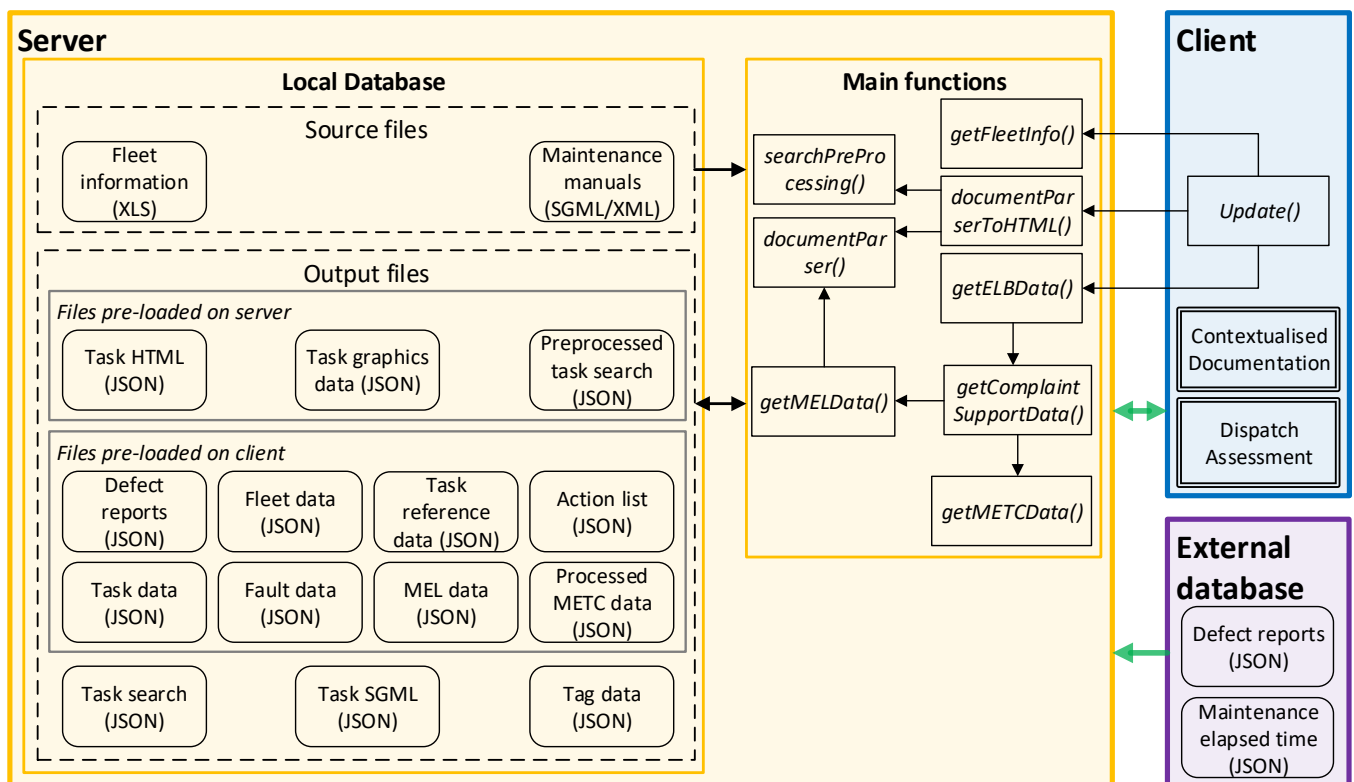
Server

Local Database

Source files

Fleet information (XLS)

Maintenance manuals (SGML/XML)

Output files

Files pre-loaded on server

Task HTML (JSON)

Task graphics data (JSON)

Preprocessed task search (JSON)

Files pre-loaded on client

Defect reports (JSON)

Fleet data (JSON)

Task reference data (JSON)

Action list (JSON)

Task data (JSON)

Fault data (JSON)

MEL data (JSON)

Processed METC data (JSON)

Task search (JSON)

Task SGML (JSON)

Tag data (JSON)

Main functions

searchPreProcessing()

getFleetInfo()

documentParserToHTML()

documentParser()

getELBData()

getMELData()

getComplaintSupportData()

getMETCData()

Client

Update()

Contextualised Documentation

Dispatch Assessment

External database

Defect reports (JSON)

Maintenance elapsed time (JSON)